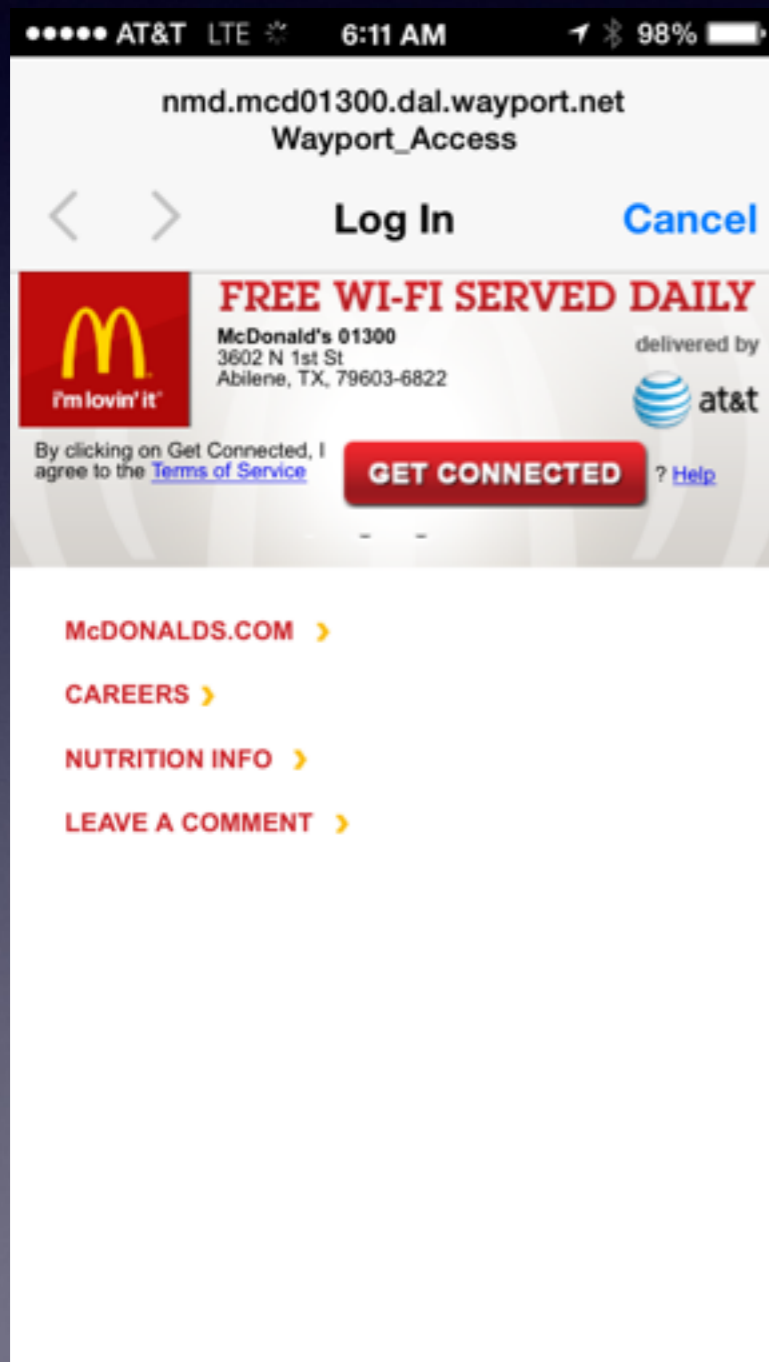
●●●●● AT&T LTE 6:11 AM 98%

nmd.mcd01300.dal.wayport.net
Wayport_Access

Log In Cancel

i'm lovin' it

FREE WI-FI SERVED DAILY

McDonald's 01300
3602 N 1st St
Abilene, TX, 79603-6822

delivered by
at&t

By clicking on Get Connected, I agree to the Terms of Service

GET CONNECTED

? Help

McDONALDS.COM ›

CAREERS ›

NUTRITION INFO ›

LEAVE A COMMENT ›